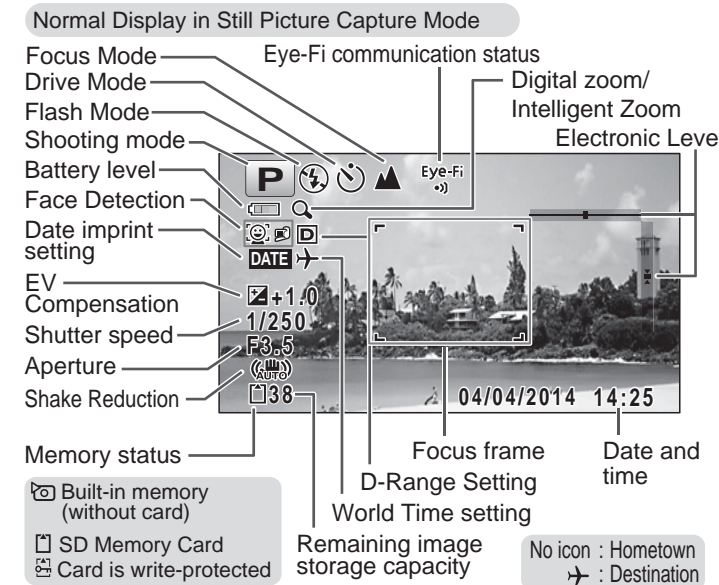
Normal Display in Still Picture Capture Mode

Focus Mode
Drive Mode
Flash Mode
Shooting mode
Battery level
Face Detection
Date imprint setting
EV Compensation
Shutter speed
Aperture
Shake Reduction
Memory status

Eye-Fi communication status
Digital zoom/ Intelligent Zoom
Electronic Leve

P
Eye-Fi
DATE
D
+1.0
1/250
F3.5
38
04/04/2014 14:25

Focus frame
D-Range Setting
World Time setting
Remaining image storage capacity
Date and time

Built-in memory (without card)
SD Memory Card
Card is write-protected

No icon : Hometown
✈ : Destination